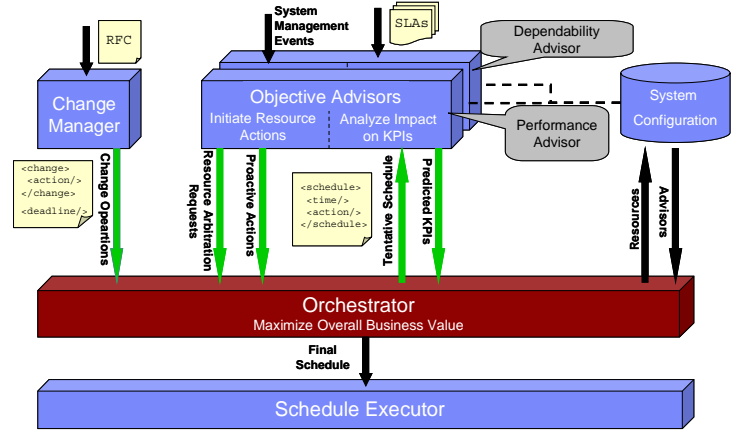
RFC

System Management Events

SLAs

Dependability Advisor

Change Manager

Objective Advisors

Initiate Resource Actions

Analyze Impact on KPIs

Performance Advisor

System Configuration

<change>
<action/>
</change>
<deadline/>

Change Operations

Resource Arbitration Requests

Proactive Actions

<schedule>
<time/>
<action/>
</schedule>

Tentative Schedule

Predicted KPIs

Resources

Advisors

Orchestrator

Maximize Overall Business Value

Final Schedule

Schedule Executor